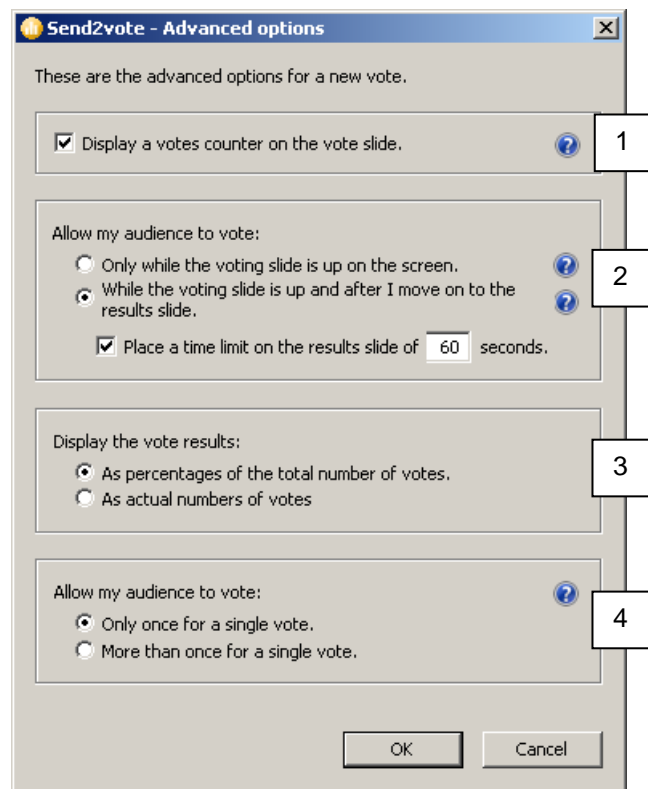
Send2vote - Advanced options
X

These are the advanced options for a new vote.

☑ Display a votes counter on the vote slide.

1

Allow my audience to vote:
○ Only while the voting slide is up on the screen.
◉ While the voting slide is up and after I move on to the results slide.
☑ Place a time limit on the results slide of 60 seconds.

2

Display the vote results:
◉ As percentages of the total number of votes.
○ As actual numbers of votes

3

Allow my audience to vote:
◉ Only once for a single vote.
○ More than once for a single vote.

4

OK
Cancel